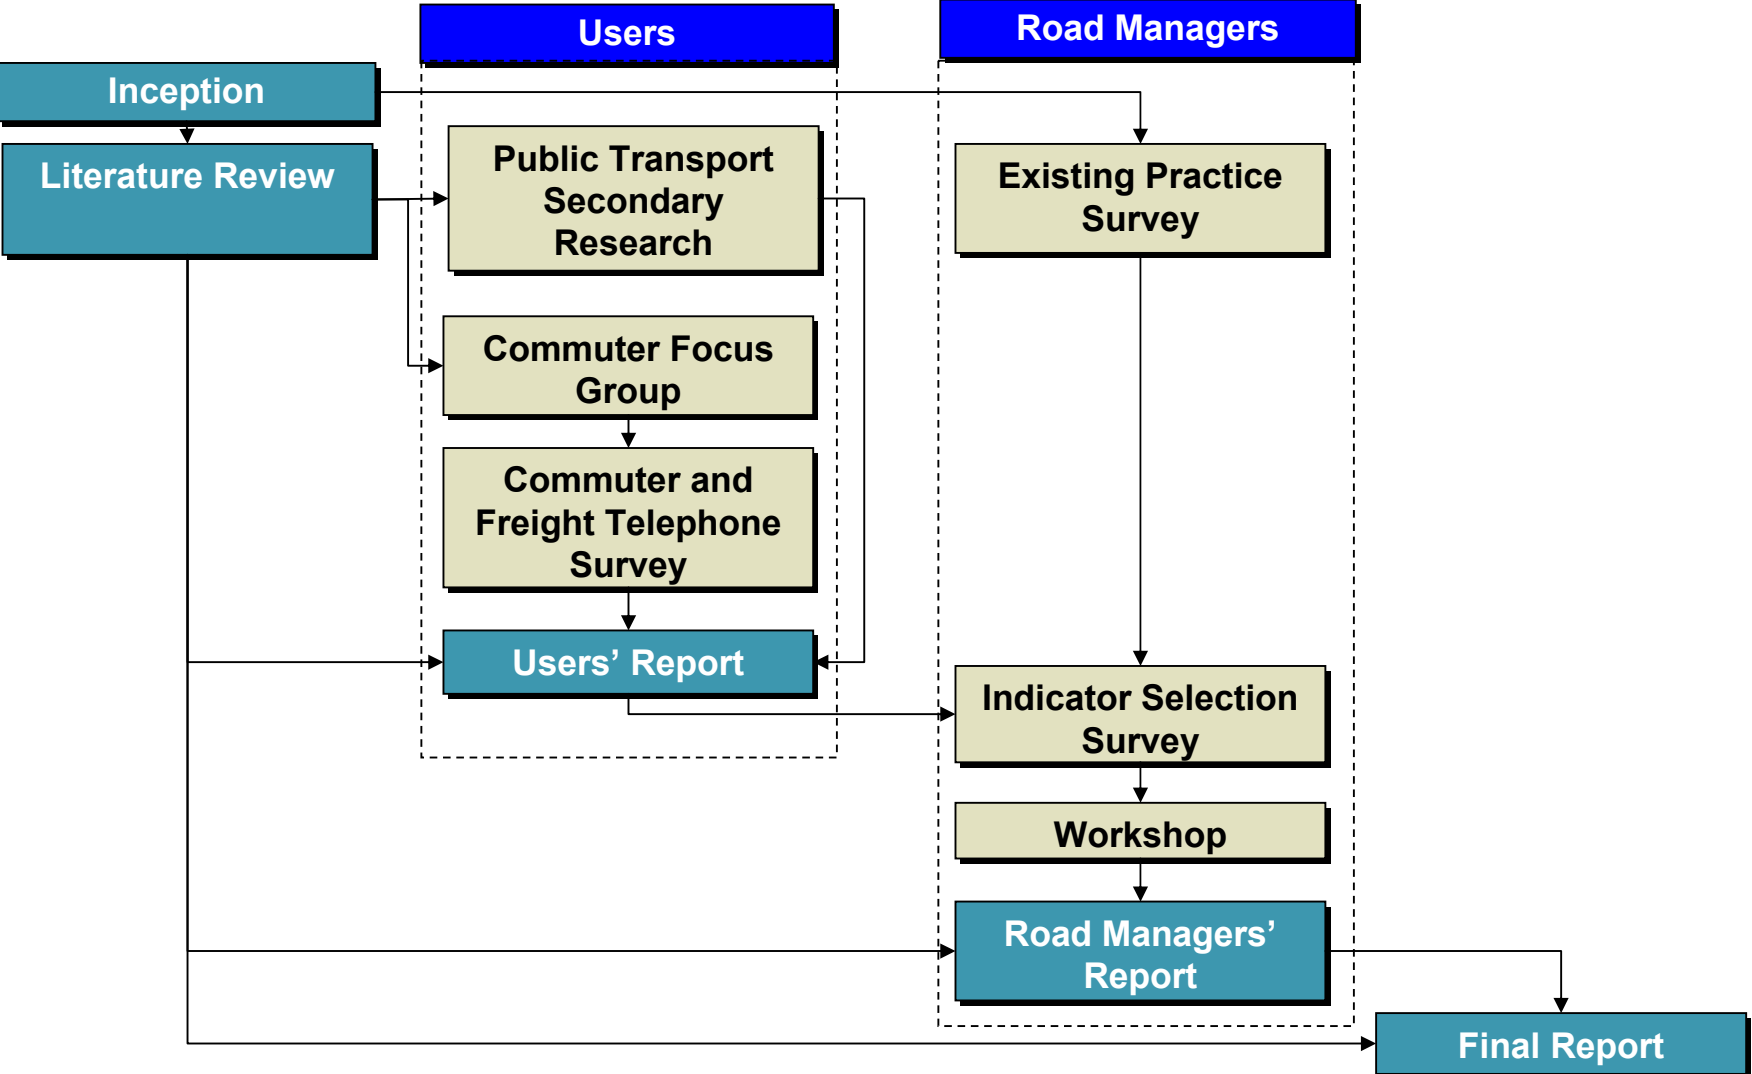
Users

Road Managers

Inception

Literature Review

Public Transport Secondary Research

Commuter Focus Group

Commuter and Freight Telephone Survey

Users’ Report

Existing Practice Survey

Indicator Selection Survey

Workshop

Road Managers’ Report

Final Report